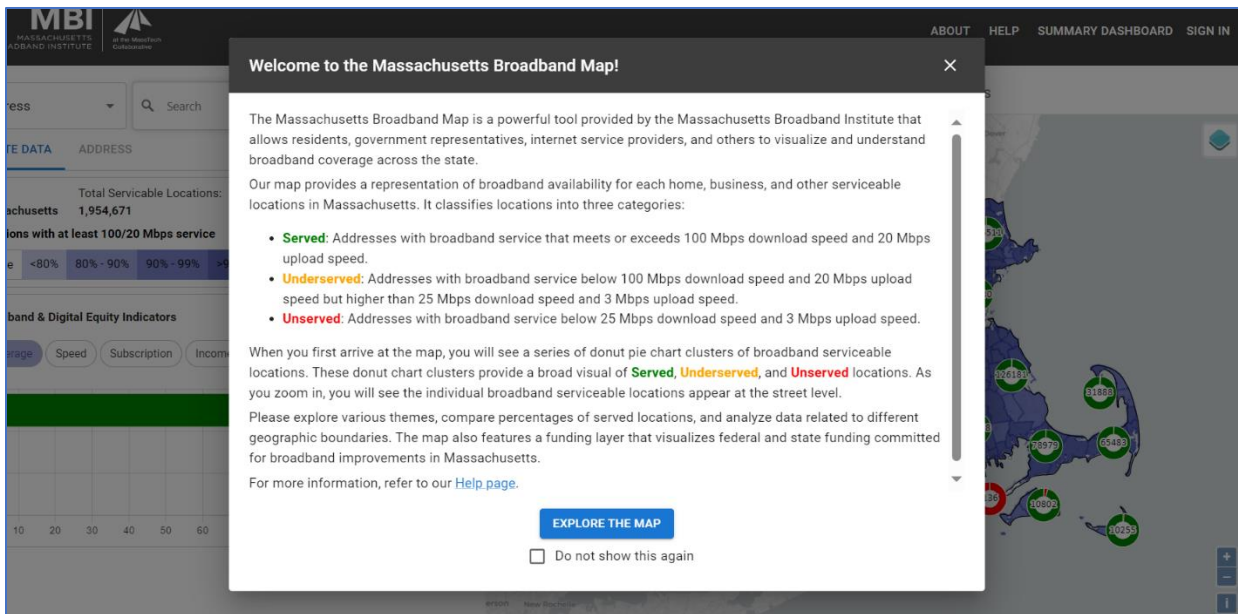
MBI MASSACHUSETTS ADBAND INSTITUTE at the MassTech Collaborative

ABOUT HELP SUMMARY DASHBOARD SIGN IN

ress Search

TE DATA ADDRESS

Total Servicable Locations:
achusetts 1,954,671

ions with at least 100/20 Mbps service

e <80% 80% - 90% 90% - 99%

band & Digital Equity Indicators

erage Speed Subscription Incom

10 20 30 40 50 60

Welcome to the Massachusetts Broadband Map!

×

The Massachusetts Broadband Map is a powerful tool provided by the Massachusetts Broadband Institute that allows residents, government representatives, internet service providers, and others to visualize and understand broadband coverage across the state.

Our map provides a representation of broadband availability for each home, business, and other serviceable locations in Massachusetts. It classifies locations into three categories:

• Served: Addresses with broadband service that meets or exceeds 100 Mbps download speed and 20 Mbps upload speed.
• Underserved: Addresses with broadband service below 100 Mbps download speed and 20 Mbps upload speed but higher than 25 Mbps download speed and 3 Mbps upload speed.
• Unserved: Addresses with broadband service below 25 Mbps download speed and 3 Mbps upload speed.

When you first arrive at the map, you will see a series of donut pie chart clusters of broadband serviceable locations. These donut chart clusters provide a broad visual of Served, Underserved, and Unserved locations. As you zoom in, you will see the individual broadband serviceable locations appear at the street level.

Please explore various themes, compare percentages of served locations, and analyze data related to different geographic boundaries. The map also features a funding layer that visualizes federal and state funding committed for broadband improvements in Massachusetts.

For more information, refer to our Help page.

EXPLORE THE MAP

Do not show this again

326181 31868 38979 65483 10802 30255 36

+
−
i